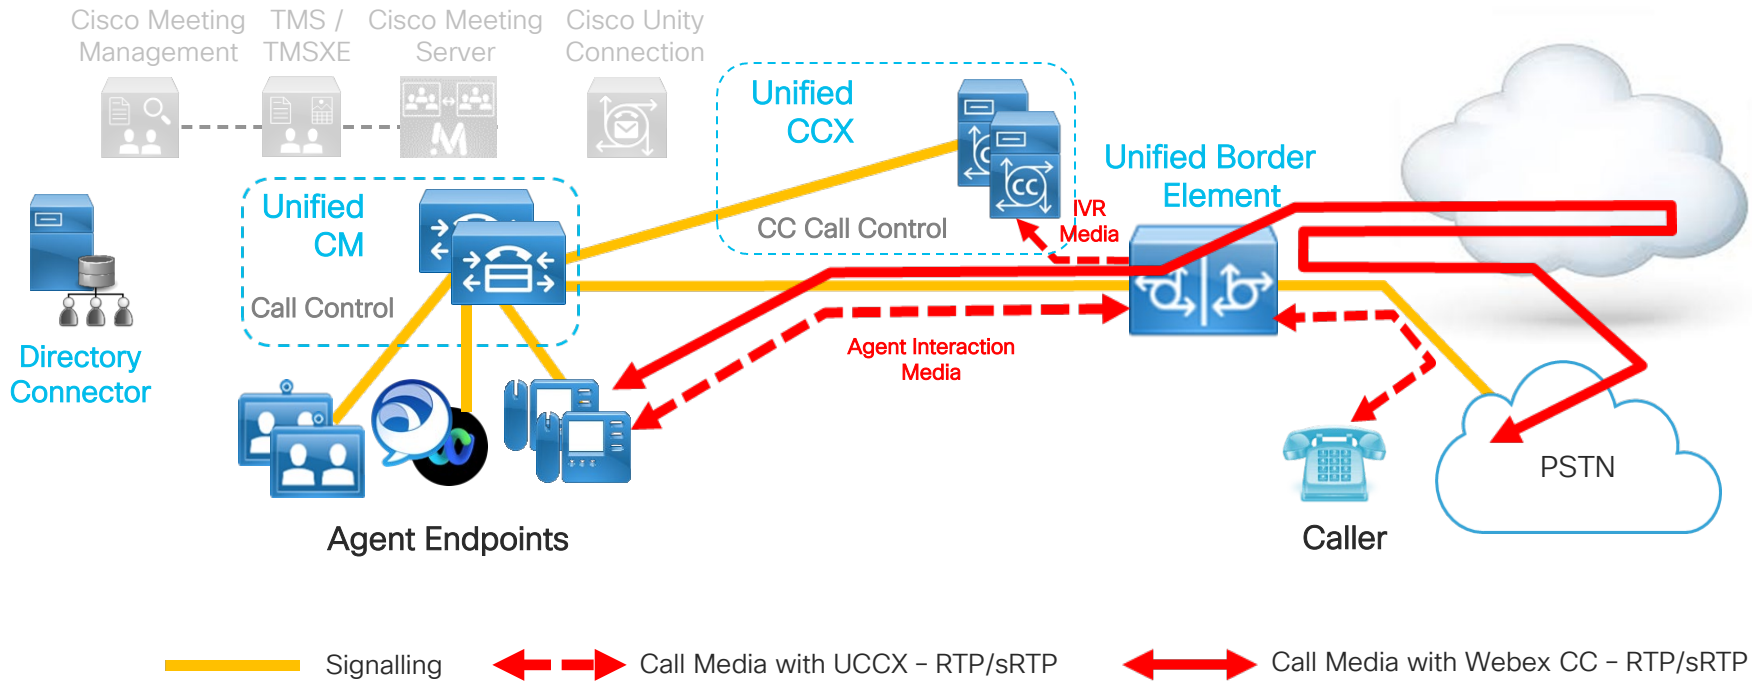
Cisco Meeting Management

TMS / TMSXE

Cisco Meeting Server

Cisco Unity Connection

Unified CCX

CC Call Control

Unified Border Element

IVR Media

Unified CM

Call Control

Directory Connector

Agent Interaction Media

PSTN

Agent Endpoints

Caller

Signalling

Call Media with UCCX – RTP/sRTP

Call Media with Webex CC – RTP/sRTP